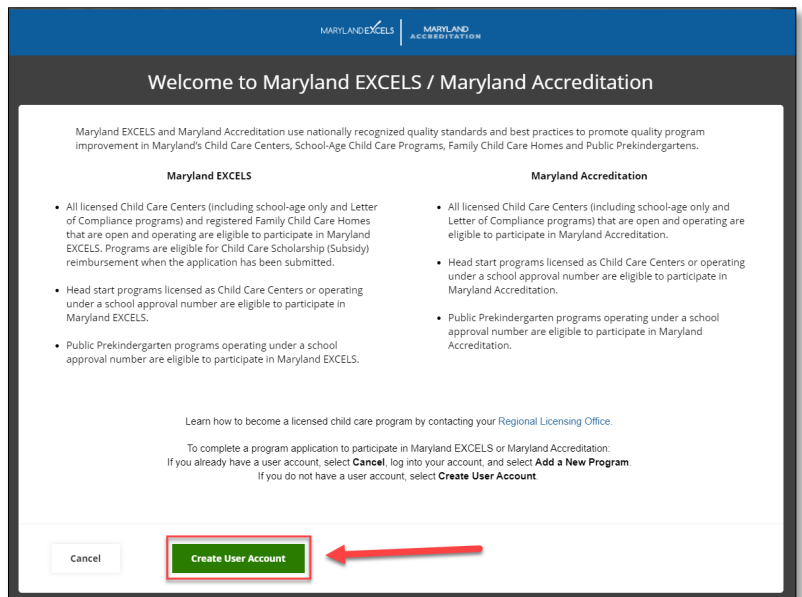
MARYLAND EXCELS | MARYLAND ACCREDITATION

Welcome to Maryland EXCELS / Maryland Accreditation

Maryland EXCELS and Maryland Accreditation use nationally recognized quality standards and best practices to promote quality program improvement in Maryland's Child Care Centers, School-Age Child Care Programs, Family Child Care Homes and Public Prekindergartens.

Maryland EXCELS

- All licensed Child Care Centers (including school-age only and Letter of Compliance programs) and registered Family Child Care Homes that are open and operating are eligible to participate in Maryland EXCELS. Programs are eligible for Child Care Scholarship (Subsidy) reimbursement when the application has been submitted.

- Head start programs licensed as Child Care Centers or operating under a school approval number are eligible to participate in Maryland EXCELS.

- Public Prekindergarten programs operating under a school approval number are eligible to participate in Maryland EXCELS.

Maryland Accreditation

- All licensed Child Care Centers (including school-age only and Letter of Compliance programs) that are open and operating are eligible to participate in Maryland Accreditation.

- Head start programs licensed as Child Care Centers or operating under a school approval number are eligible to participate in Maryland Accreditation.

- Public Prekindergarten programs operating under a school approval number are eligible to participate in Maryland Accreditation.

Learn how to become a licensed child care program by contacting your Regional Licensing Office.

To complete a program application to participate in Maryland EXCELS or Maryland Accreditation:
If you already have a user account, select **Cancel**, log into your account, and select **Add a New Program**.
If you do not have a user account, select **Create User Account**.

Cancel

Create User Account